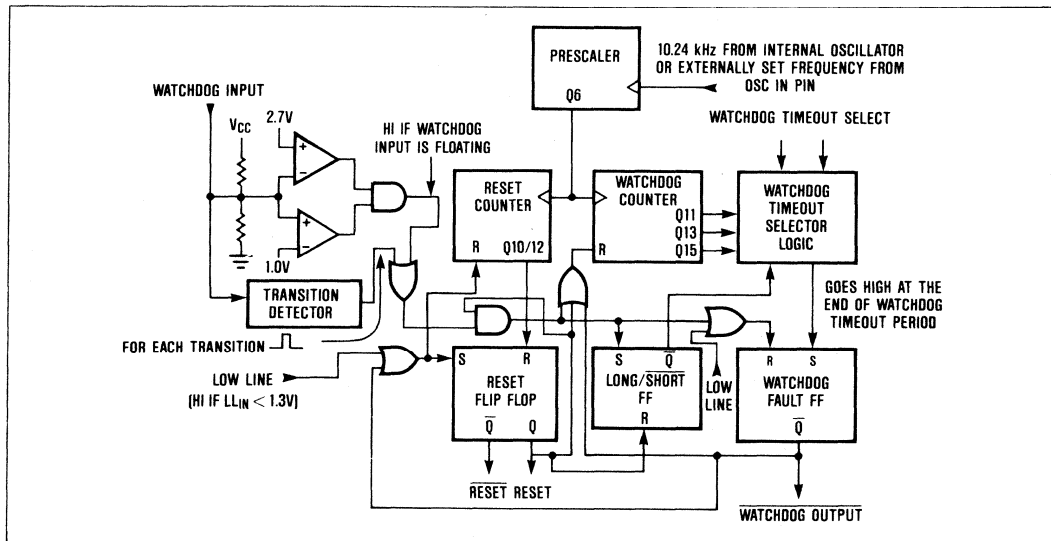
PRESCALER

Q6

10.24 kHz FROM INTERNAL OSCILLATOR OR EXTERNALLY SET FREQUENCY FROM OSC IN PIN

WATCHDOG INPUT

$V_{CC}$

2.7V

1.0V

HI IF WATCHDOG INPUT IS FLOATING

WATCHDOG TIMEOUT SELECT

RESET COUNTER

R Q10/12

WATCHDOG COUNTER

R

Q11

Q13

Q15

WATCHDOG TIMEOUT SELECTOR LOGIC

TRANSITION DETECTOR

GOES HIGH AT THE END OF WATCHDOG TIMEOUT PERIOD

FOR EACH TRANSITION

LOW LINE

(HI IF $LL_{IN}$ < 1.3V)

S R

RESET FLIP FLOP

$\overline{Q}$ Q

S $\overline{Q}$

LONG/$\overline{SHORT}$ FF

R

LOW LINE

R S

WATCHDOG FAULT FF

$\overline{Q}$

$\overline{RESET}$ RESET

$\overline{WATCHDOG\ OUTPUT}$